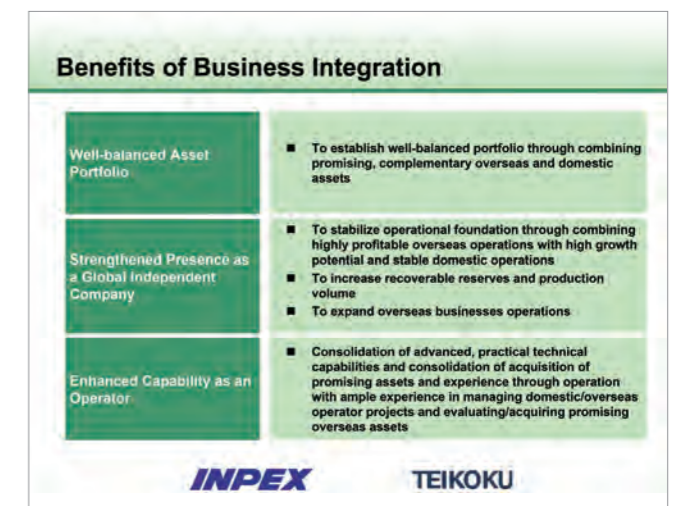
Benefits of Business Integration

Well-balanced Asset Portfolio

■ To establish well-balanced portfolio through combining promising, complementary overseas and domestic assets

Strengthened Presence as a Global Independent Company

■ To stabilize operational foundation through combining highly profitable overseas operations with high growth potential and stable domestic operations
■ To increase recoverable reserves and production volume
■ To expand overseas businesses operations

Enhanced Capability as an Operator

■ Consolidation of advanced, practical technical capabilities and consolidation of acquisition of promising assets and experience through operation with ample experience in managing domestic/overseas operator projects and evaluating/acquiring promising overseas assets

INPEX

TEIKOKU